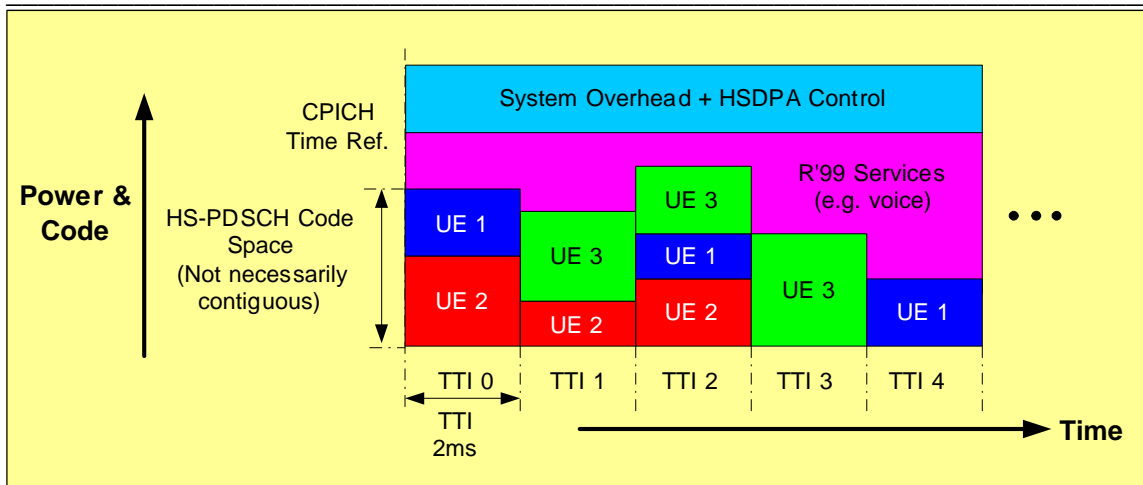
CPICH Time Ref.

System Overhead + HSDPA Control

Power & Code

HS-PDSCH Code Space (Not necessarily contiguous)

R'99 Services (e.g. voice)

UE 1
UE 2
UE 3
UE 2
UE 3
UE 1
UE 2
UE 3
UE 1

• • •

TTI 0
TTI 1
TTI 2
TTI 3
TTI 4

TTI
2ms

Time